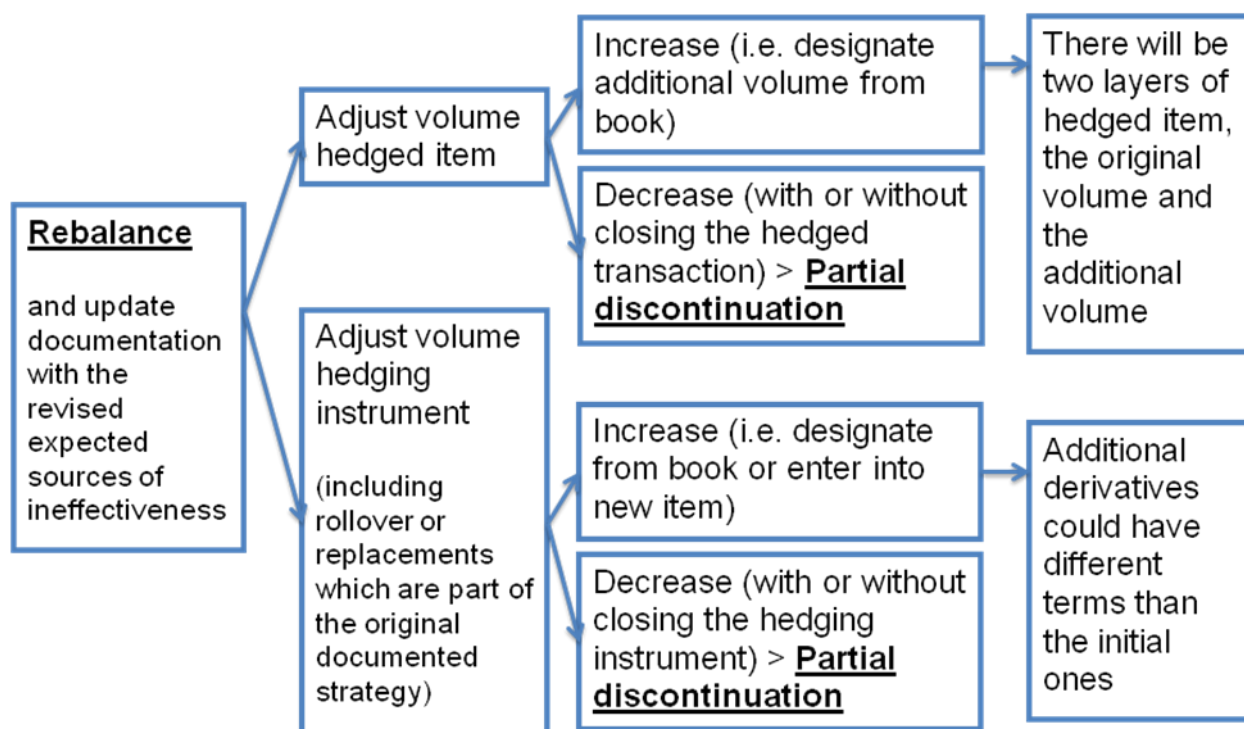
Rebalance

and update documentation with the revised expected sources of ineffectiveness

Adjust volume hedged item

Increase (i.e. designate additional volume from book)

There will be two layers of hedged item, the original volume and the additional volume

Decrease (with or without closing the hedged transaction) > Partial discontinuation

Adjust volume hedging instrument

(including rollover or replacements which are part of the original documented strategy)

Increase (i.e. designate from book or enter into new item)

Additional derivatives could have different terms than the initial ones

Decrease (with or without closing the hedging instrument) > Partial discontinuation